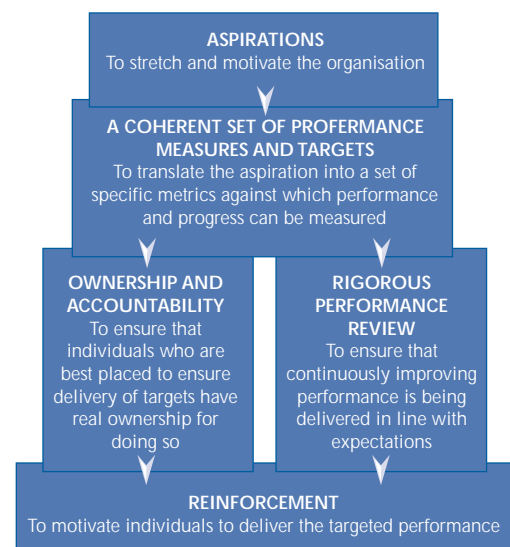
ASPIRATIONS
To stretch and motivate the organisation

A COHERENT SET OF PROFERMANCE MEASURES AND TARGETS
To translate the aspiration into a set of specific metrics against which performance and progress can be measured

OWNERSHIP AND ACCOUNTABILITY
To ensure that individuals who are best placed to ensure delivery of targets have real ownership for doing so

RIGOROUS PERFORMANCE REVIEW
To ensure that continuously improving performance is being delivered in line with expectations

REINFORCEMENT
To motivate individuals to deliver the targeted performance